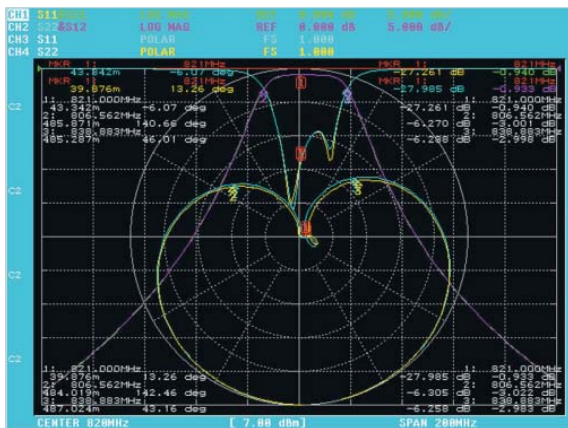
CH1 S11&S21 LOG MAG REF 0.000 dB 5.000 dB/
CH2 S22&S12 LOG MAG REF 0.000 dB 5.000 dB/
CH3 S11 POLAR FS 1.000
CH4 S22 POLAR FS 1.000

MKR 1: 821MHz
43.842m -6.07 deg
MKR 1: 821MHz
39.876m 13.26 deg

MKR 1: 821MHz
-27.261 dB -0.940 dB
MKR 1: 821MHz
-27.985 dB -0.933 dB

1: 821.000MHz
43.842m -6.07 deg
2: 806.562MHz
485.877m 40.66 deg
3: 838.883MHz
405.287m 46.01 deg

-27.261 dB -0.940 dB
-6.270 dB -3.001 dB
-6.288 dB -2.998 dB

1: 821.000MHz
2: 806.562MHz
3: 838.883MHz

C2
C2
C2
C2

1: 821.000MHz
39.876m 13.26 deg
2: 806.562MHz
484.019m 42.46 deg
3: 838.883MHz
407.024m 43.16 deg

-27.985 dB
-6.305 dB -3.022 dB
-6.258 dB -2.983 dB

1: 821.000MHz
2: 806.562MHz
3: 838.883MHz

CENTER 820MHz [ 7.00 dBm] SPAN 200MHz